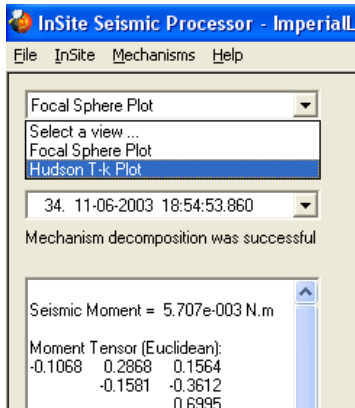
InSite Seismic Processor - ImperialL

File InSite Mechanisms Help

Focal Sphere Plot

Select a view ...
Focal Sphere Plot
Hudson T-k Plot

34. 11-06-2003 18:54:53.860

Mechanism decomposition was successful

Seismic Moment = 5.707e-003 N.m

Moment Tensor (Euclidean):
-0.1068 0.2868 0.1564
-0.1581 -0.3612
0.6995